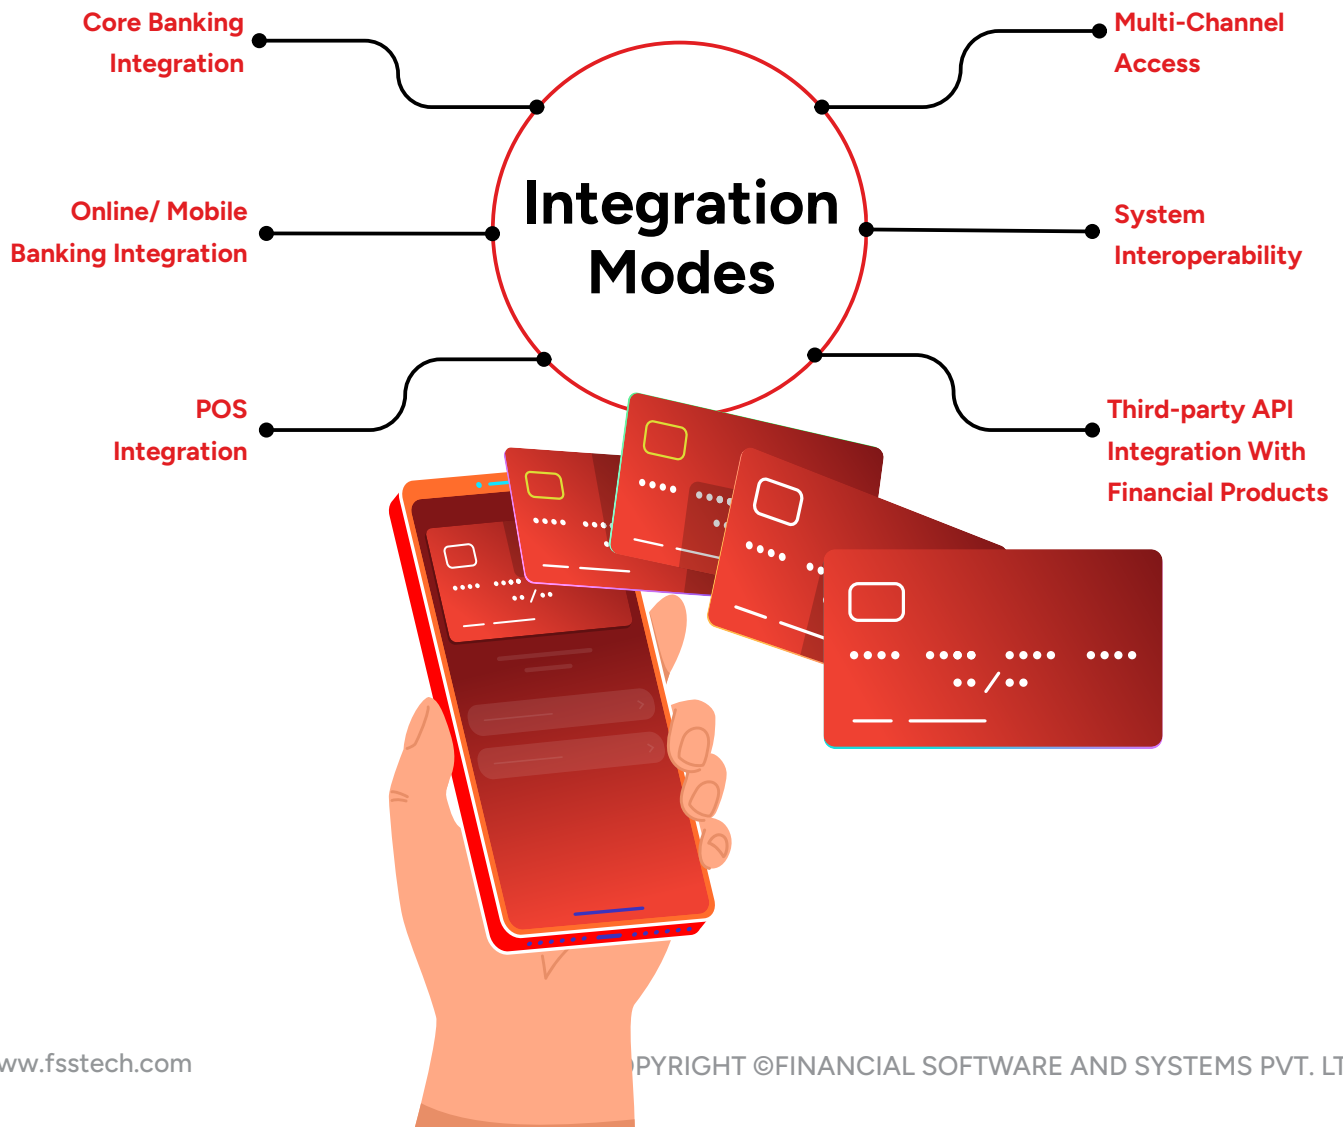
Core Banking Integration

Multi-Channel Access

Online/ Mobile Banking Integration

Integration Modes

System Interoperability

POS Integration

Third-party API Integration With Financial Products

ww.fsstech.com

PYRIGHT ©FINANCIAL SOFTWARE AND SYSTEMS PVT. LT